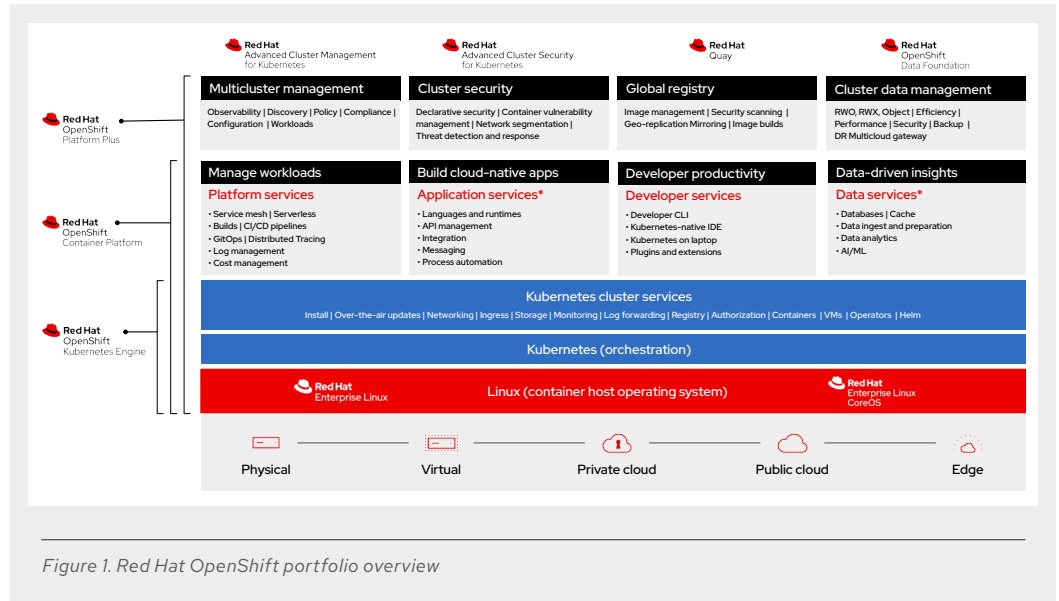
Red Hat Advanced Cluster Management for Kubernetes

Red Hat Advanced Cluster Security for Kubernetes

Red Hat Quay

Red Hat OpenShift Data Foundation

Red Hat OpenShift Platform Plus

Multicluster management

Observability | Discovery | Policy | Compliance | Configuration | Workloads

Cluster security

Declarative security | Container vulnerability management | Network segmentation | Threat detection and response

Global registry

Image management | Security scanning | Geo-replication Mirroring | Image builds

Cluster data management

RWO, RWX, Object | Efficiency | Performance | Security | Backup | DR Multicloud gateway

Red Hat OpenShift Container Platform

Manage workloads

Platform services

• Service mesh | Serverless
• Builds | CI/CD pipelines
• GitOps | Distributed Tracing
• Log management
• Cost management

Build cloud-native apps

Application services*

• Languages and runtimes
• API management
• Integration
• Messaging
• Process automation

Developer productivity

Developer services

• Developer CLI
• Kubernetes-native IDE
• Kubernetes on laptop
• Plugins and extensions

Data-driven insights

Data services*

• Databases | Cache
• Data ingest and preparation
• Data analytics
• AI/ML

Red Hat OpenShift Kubernetes Engine

Kubernetes cluster services

Install | Over-the-air updates | Networking | Ingress | Storage | Monitoring | Log forwarding | Registry | Authorization | Containers | VMs | Operators | Helm

Kubernetes (orchestration)

Red Hat Enterprise Linux

Linux (container host operating system)

Red Hat Enterprise Linux CoreOS

Physical

Virtual

Private cloud

Public cloud

Edge

Figure 1. Red Hat OpenShift portfolio overview